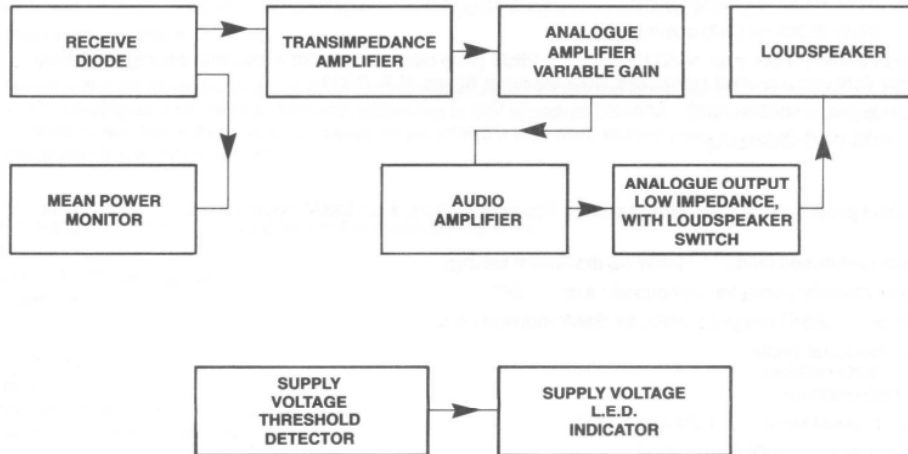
RECEIVE DIODE

TRANSIMPEDANCE AMPLIFIER

ANALOGUE AMPLIFIER VARIABLE GAIN

LOUDSPEAKER

MEAN POWER MONITOR

AUDIO AMPLIFIER

ANALOGUE OUTPUT LOW IMPEDANCE, WITH LOUDSPEAKER SWITCH

SUPPLY VOLTAGE THRESHOLD DETECTOR

SUPPLY VOLTAGE L.E.D. INDICATOR